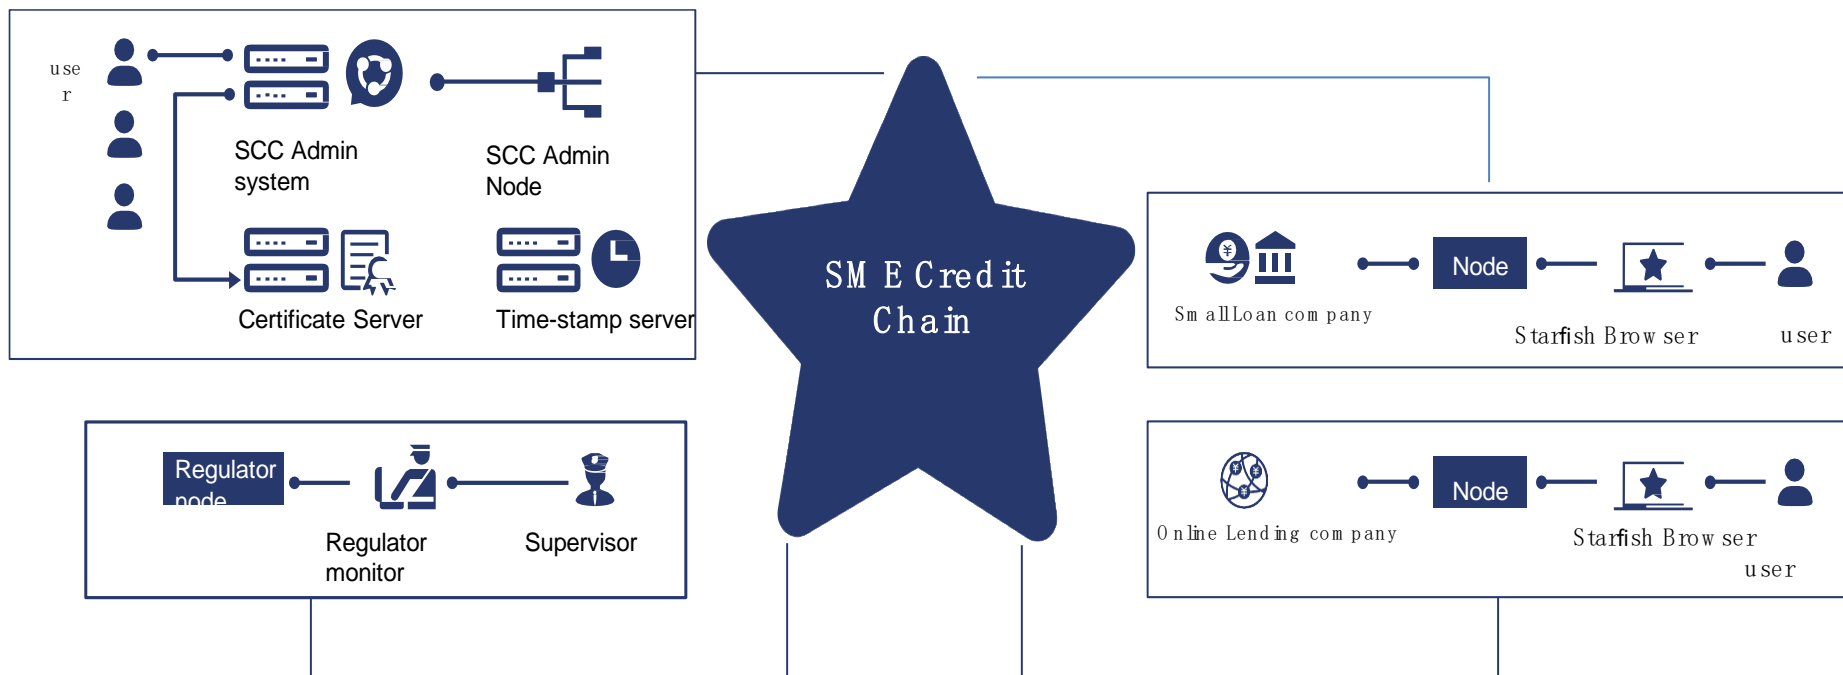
user

SCC Admin system

SCC Admin Node

Certificate Server

Time-stamp server

SM E Cred it Chain

Sm allLoan com pany

Node

Starfish Brow ser

user

Regulator node

Regulator monitor

Supervisor

Online Lend ing com pany

Node

Starfish Brow ser

user